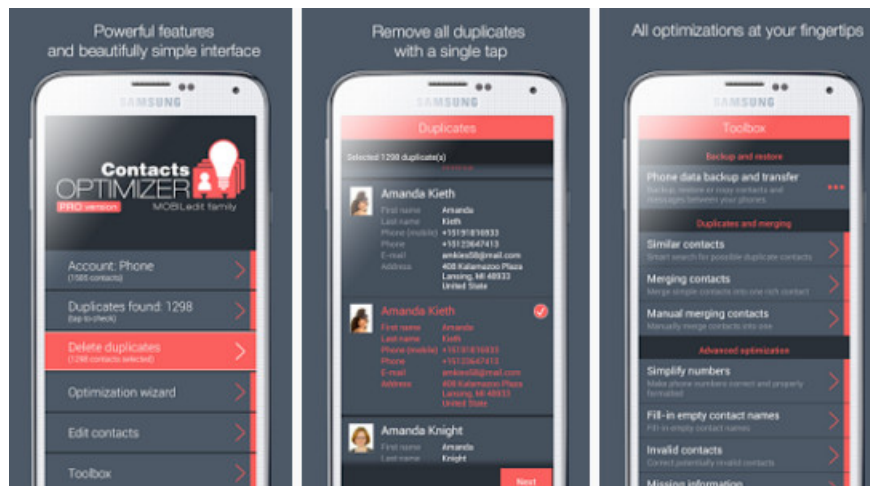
Powerful features and beautifully simple interface

SAMSUNG

Contacts OPTIMIZER
PRO version
MOBILedit family

Account: Phone
(1585 contacts)

Duplicates found: 1298
(tap to check)

Delete duplicates
(1298 contacts selected)

Optimization wizard

Edit contacts

Toolbox

Remove all duplicates with a single tap

SAMSUNG

Duplicates

Selected 1298 duplicate(s)

Amanda Kieth
First name Amanda
Last name Kieth
Phone (mobile) +15191816933
Phone +15123647413
E-mail amkiex58@mail.com
Address 408 Kalamazoo Plaza Lansing, MI 48933 United State

Amanda Kieth
First name Amanda
Last name Kieth
Phone (mobile) +15191816933
Phone +15123647413
E-mail amkiex58@mail.com
Address 408 Kalamazoo Plaza Lansing, MI 48933 United State

Amanda Knight
First name Amanda
Last name Knight

Next

All optimizations at your fingertips

SAMSUNG

Toolbox

Backup and restore

Phone data backup and transfer
Backup, restore or copy contacts and messages between your phones

Duplicates and merging

Similar contacts
Smart search for possible duplicate contacts

Merging contacts
Merge similar contacts into one rich contact

Manual merging contacts
Manually merge contacts into one

Advanced optimization

Simplify numbers
Make phone numbers correct and properly formatted

Fill-in empty contact names
Fill-in empty contact names

Invalid contacts
Correct potentially invalid contacts

Missing information